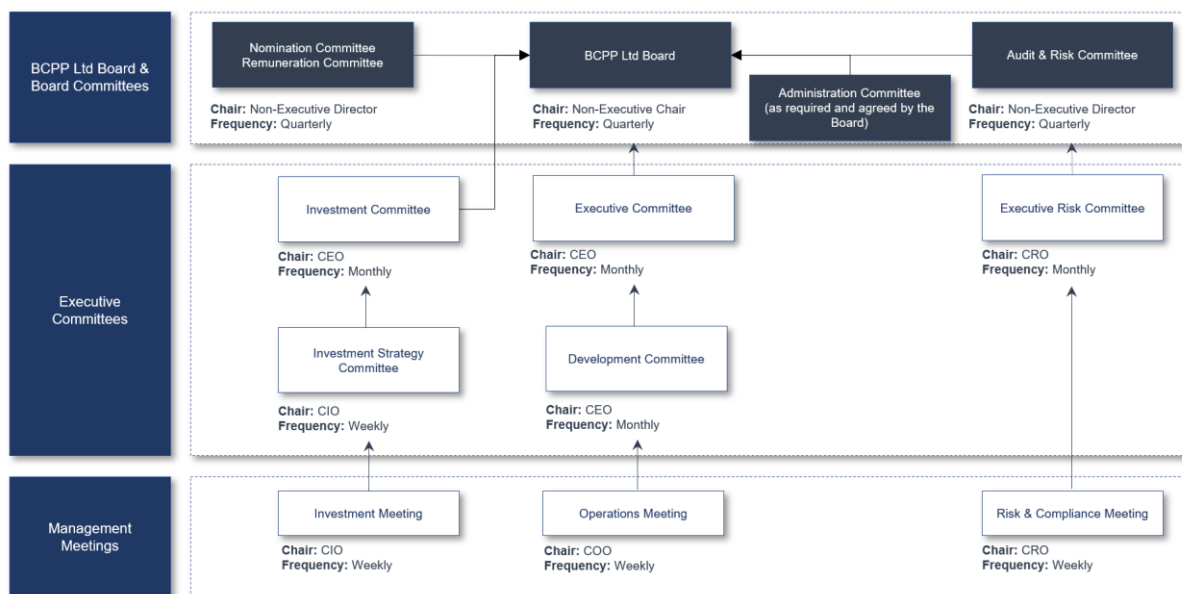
BCPP Ltd Board & Board Committees

Nomination Committee
Remuneration Committee

Chair: Non-Executive Director
Frequency: Quarterly

BCPP Ltd Board

Chair: Non-Executive Chair
Frequency: Quarterly

Administration Committee (as required and agreed by the Board)

Audit & Risk Committee

Chair: Non-Executive Director
Frequency: Quarterly

Executive Committees

Investment Committee

Chair: CEO
Frequency: Monthly

Executive Committee

Chair: CEO
Frequency: Monthly

Executive Risk Committee

Chair: CRO
Frequency: Monthly

Investment Strategy Committee

Chair: CIO
Frequency: Weekly

Development Committee

Chair: CEO
Frequency: Monthly

Management Meetings

Investment Meeting

Chair: CIO
Frequency: Weekly

Operations Meeting

Chair: COO
Frequency: Weekly

Risk & Compliance Meeting

Chair: CRO
Frequency: Weekly